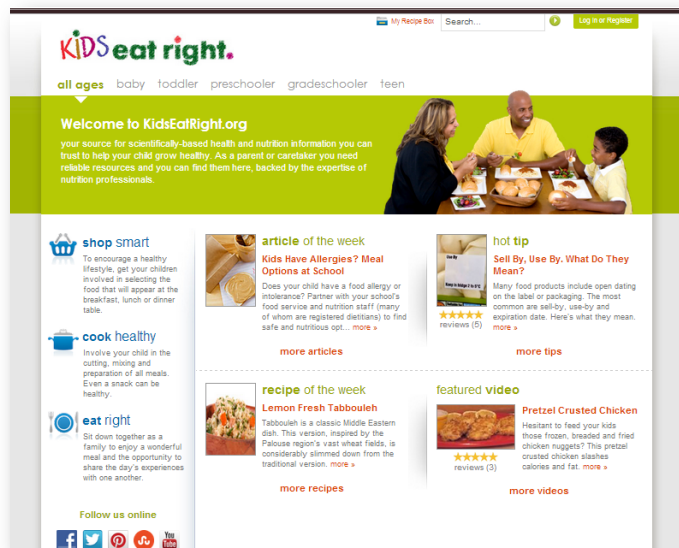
My Recipe Box Search... Log In or Register

KIDS eat right.

all ages baby toddler preschooler gradeschooler teen

Welcome to KidsEatRight.org

your source for scientifically-based health and nutrition information you can trust to help your child grow healthy. As a parent or caretaker you need reliable resources and you can find them here, backed by the expertise of nutrition professionals.

shop smart

To encourage a healthy lifestyle, get your children involved in selecting the food that will appear at the breakfast, lunch or dinner table.

cook healthy

Involve your child in the cutting, mixing and preparation of all meals. Even a snack can be healthy.

eat right

Sit down together as a family to enjoy a wonderful meal and the opportunity to share the day's experiences with one another.

Follow us online

article of the week

Kids Have Allergies? Meal Options at School

Does your child have a food allergy or intolerance? Partner with your school's food service and nutrition staff (many of whom are registered dietitians) to find safe and nutritious opt... more »

more articles

hot tip

Sell By, Use By. What Do They Mean?

reviews (5)

Many food products include open dating on the label or packaging. The most common are sell-by, use-by and expiration date. Here's what they mean. more »

more tips

recipe of the week

Lemon Fresh Tabbouleh

Tabbouleh is a classic Middle Eastern dish. This version, inspired by the Palouse region's vast wheat fields, is considerably slimmed down from the traditional version. more »

more recipes

featured video

Pretzel Crusted Chicken

reviews (3)

Hesitant to feed your kids those frozen, breaded and fried chicken nuggets? This pretzel crusted chicken slashes calories and fat. more »

more videos